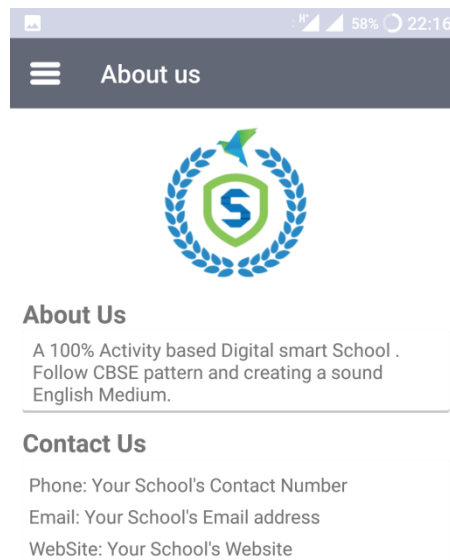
H⁺ 58% 22:16

About us

S

About Us

A 100% Activity based Digital smart School . Follow CBSE pattern and creating a sound English Medium.

Contact Us

Phone: Your School's Contact Number

Email: Your School's Email address

WebSite: Your School's Website